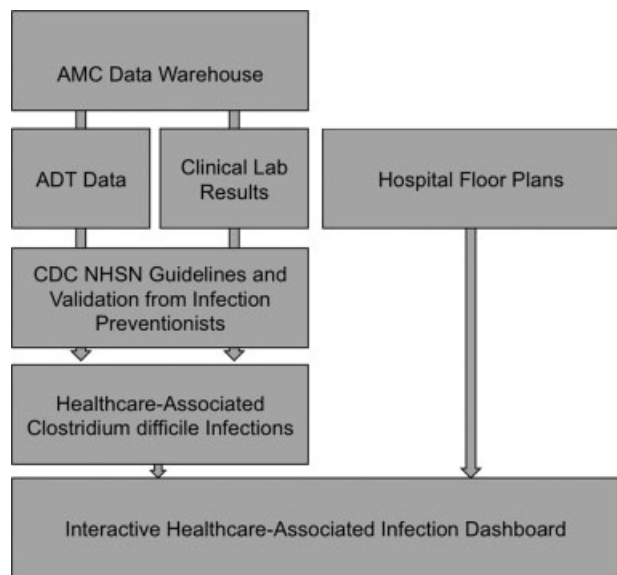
AMC Data Warehouse

ADT Data

Clinical Lab Results

Hospital Floor Plans

CDC NHSN Guidelines and Validation from Infection Preventionists

Healthcare-Associated Clostridium difficile Infections

Interactive Healthcare-Associated Infection Dashboard